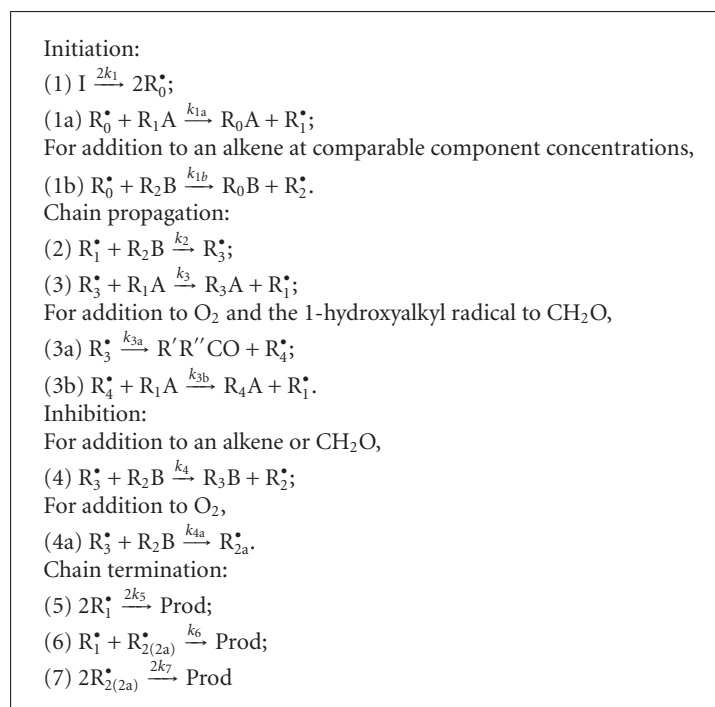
Initiation:
(1) I $\xrightarrow{2k_1}$ $2R_0^\bullet$;
(1a) $R_0^\bullet + R_1A \xrightarrow{k_{1a}} R_0A + R_1^\bullet$;
For addition to an alkene at comparable component concentrations,
(1b) $R_0^\bullet + R_2B \xrightarrow{k_{1b}} R_0B + R_2^\bullet$.
Chain propagation:
(2) $R_1^\bullet + R_2B \xrightarrow{k_2} R_3^\bullet$;
(3) $R_3^\bullet + R_1A \xrightarrow{k_3} R_3A + R_1^\bullet$;
For addition to $O_2$ and the 1-hydroxyalkyl radical to $CH_2O$,
(3a) $R_3^\bullet \xrightarrow{k_{3a}} R'R''CO + R_4^\bullet$;
(3b) $R_4^\bullet + R_1A \xrightarrow{k_{3b}} R_4A + R_1^\bullet$.
Inhibition:
For addition to an alkene or $CH_2O$,
(4) $R_3^\bullet + R_2B \xrightarrow{k_4} R_3B + R_2^\bullet$;
For addition to $O_2$,
(4a) $R_3^\bullet + R_2B \xrightarrow{k_{4a}} R_{2a}^\bullet$.
Chain termination:
(5) $2R_1^\bullet \xrightarrow{2k_5}$ Prod;
(6) $R_1^\bullet + R_{2(2a)}^\bullet \xrightarrow{k_6}$ Prod;
(7) $2R_{2(2a)}^\bullet \xrightarrow{2k_7}$ Prod